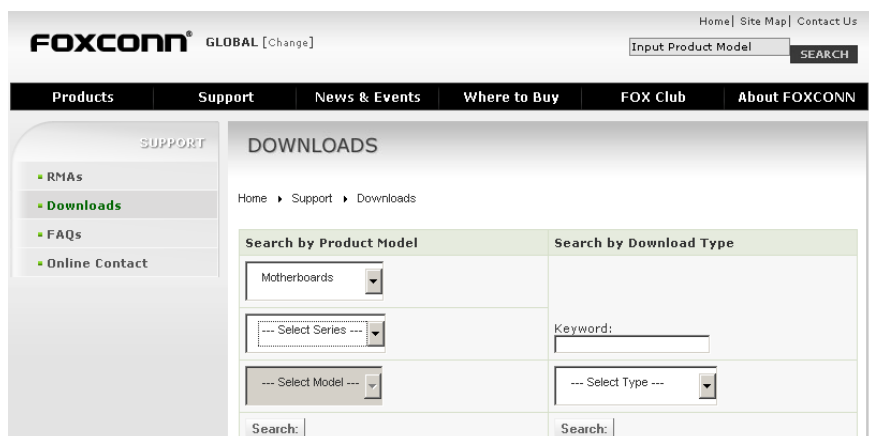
FOXCONN® GLOBAL [Change]

Home| Site Map| Contact Us

Input Product Model SEARCH

Products Support News & Events Where to Buy FOX Club About FOXCONN

SUPPORT

RMAs
Downloads
FAQs
Online Contact

DOWNLOADS

Home ▸ Support ▸ Downloads

| Search by Product Model | Search by Download Type |
|---|---|
| Motherboards | |
| --- Select Series --- | Keyword: |
| --- Select Model --- | --- Select Type --- |
| Search: | Search: |